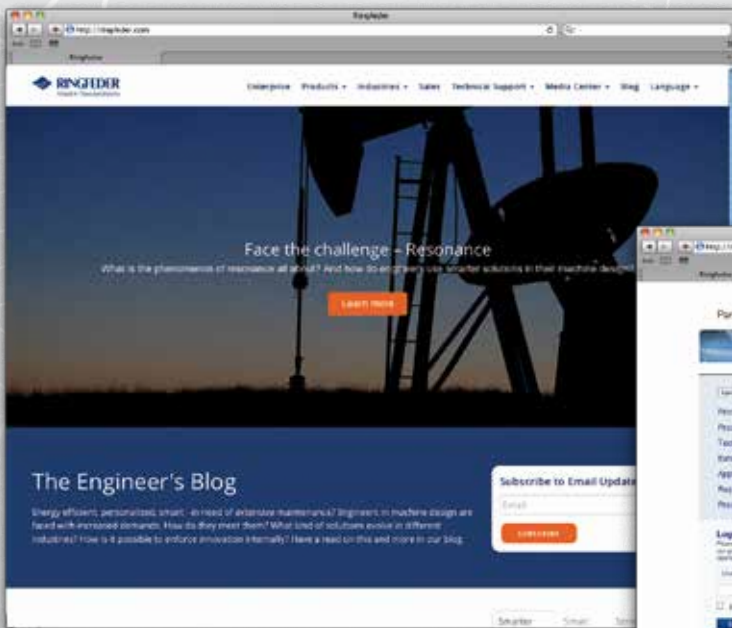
Ringfeder

http://ringfeder.com

Ringfeder

RINGFEDER

Enterprise   Products ▾   Industries ▾   Sales   Technical Support ▾   Media Center ▾   Blog   Language ▾

Face the challenge – Resonance

What is the phenomenon of resonance all about? And how do engineers use smarter solutions in their machine design?

Learn more

The Engineer's Blog

Energy efficient, personalized, smart - in need of extensive maintenance? Engineers in machine design are faced with increased demands. How do they meet them? What kind of solutions evolve in different industries? How is it possible to enforce innovation internally? Have a read on this and more in our blog.

Subscribe to Email Updates

Email

Subscribe

Smarter

Par

Log